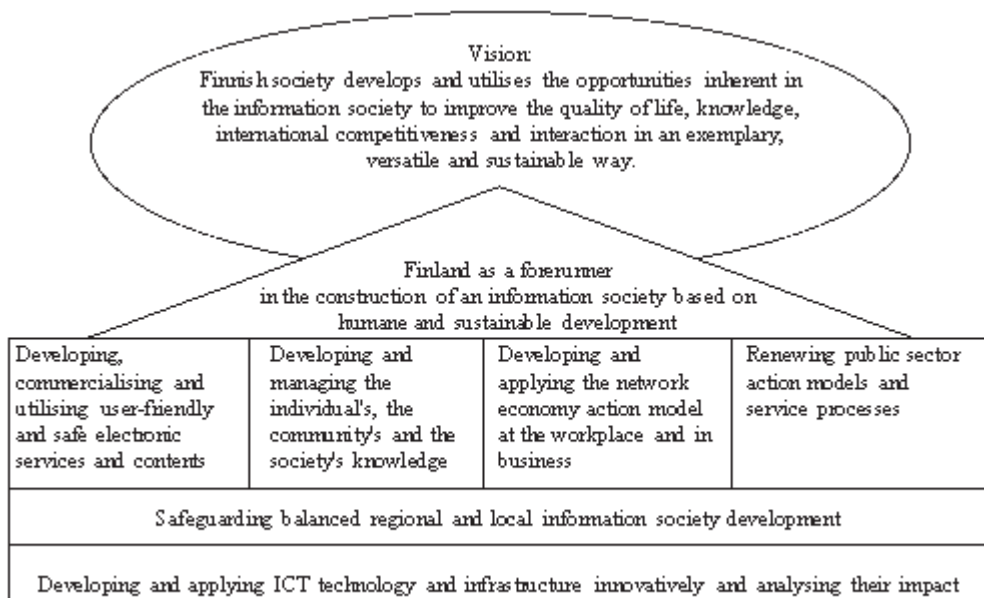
Vision:
Finnish society develops and utilises the opportunities inherent in the information society to improve the quality of life, knowledge, international competitiveness and interaction in an exemplary, versatile and sustainable way.

Finland as a forerunner in the construction of an information society based on humane and sustainable development

| Developing, commercialising and utilising user-friendly and safe electronic services and contents | Developing and managing the individual's, the community's and the society's knowledge | Developing and applying the network economy action model at the workplace and in business | Renewing public sector action models and service processes |
|---|---|---|---|

Safeguarding balanced regional and local information society development

Developing and applying ICT technology and infrastructure innovatively and analysing their impact